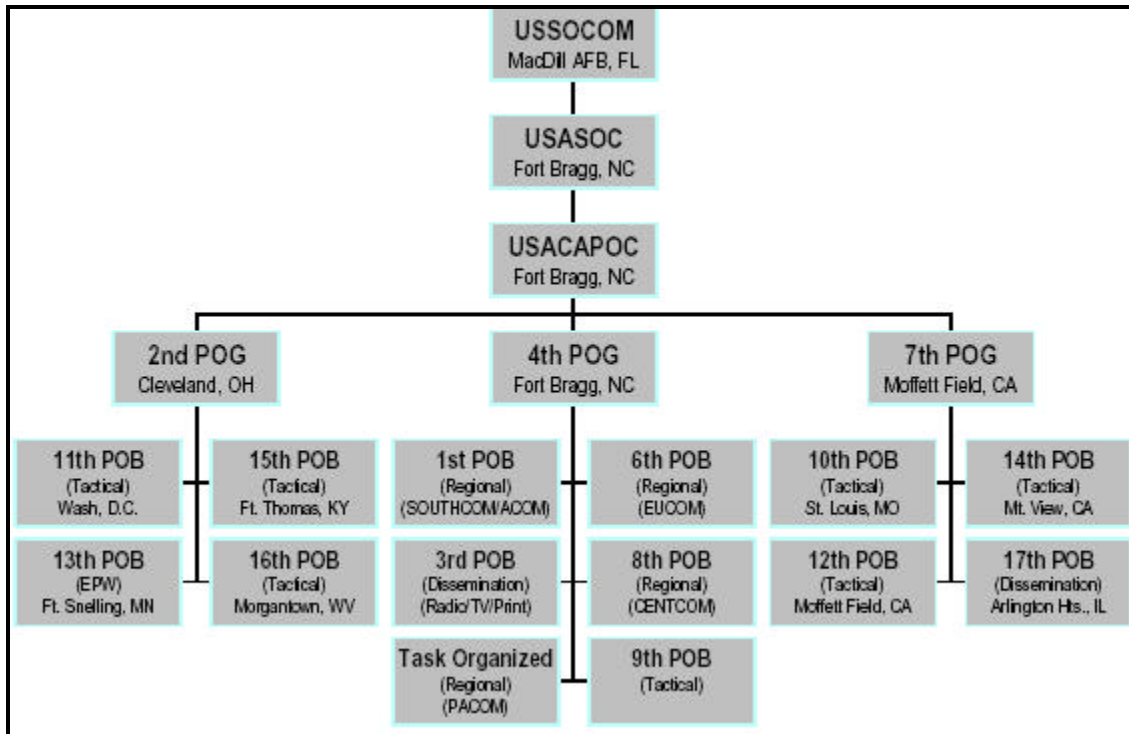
USSOCOM
MacDill AFB, FL

USASOC
Fort Bragg, NC

USACAPOC
Fort Bragg, NC

2nd POG
Cleveland, OH

4th POG
Fort Bragg, NC

7th POG
Moffett Field, CA

11th POB
(Tactical)
Wash, D.C.

15th POB
(Tactical)
Ft. Thomas, KY

13th POB
(EPW)
Ft. Snelling, MN

16th POB
(Tactical)
Morgantown, WV

1st POB
(Regional)
(SOUTHCOM/ACOM)

6th POB
(Regional)
(EUCOM)

3rd POB
(Dissemination)
(Radio/TV/Print)

8th POB
(Regional)
(CENTCOM)

Task Organized
(Regional)
(PACOM)

9th POB
(Tactical)

10th POB
(Tactical)
St. Louis, MO

14th POB
(Tactical)
Mt. View, CA

12th POB
(Tactical)
Moffett Field, CA

17th POB
(Dissemination)
Arlington Hts., IL